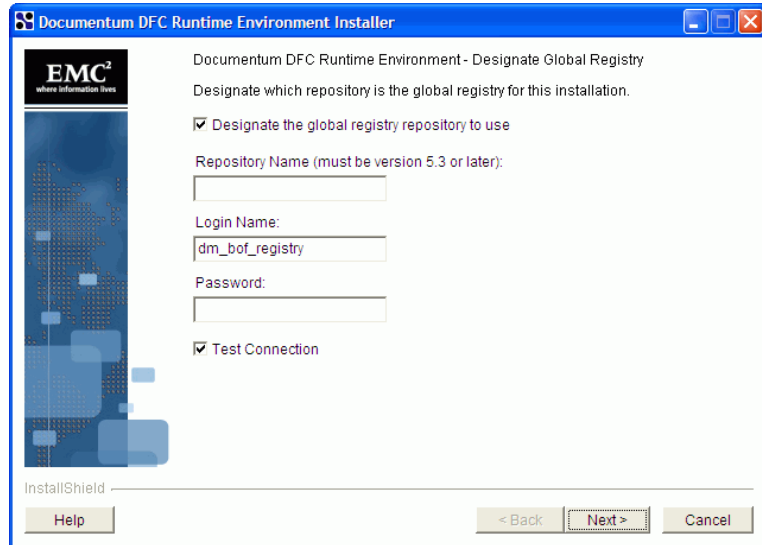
Documentum DFC Runtime Environment Installer

EMC²
where information lives

Documentum DFC Runtime Environment - Designate Global Registry

Designate which repository is the global registry for this installation.

☑ Designate the global registry repository to use

Repository Name (must be version 5.3 or later):

Login Name:
dm_bof_registry

Password:

☑ Test Connection

InstallShield

Help

< Back

Next >

Cancel